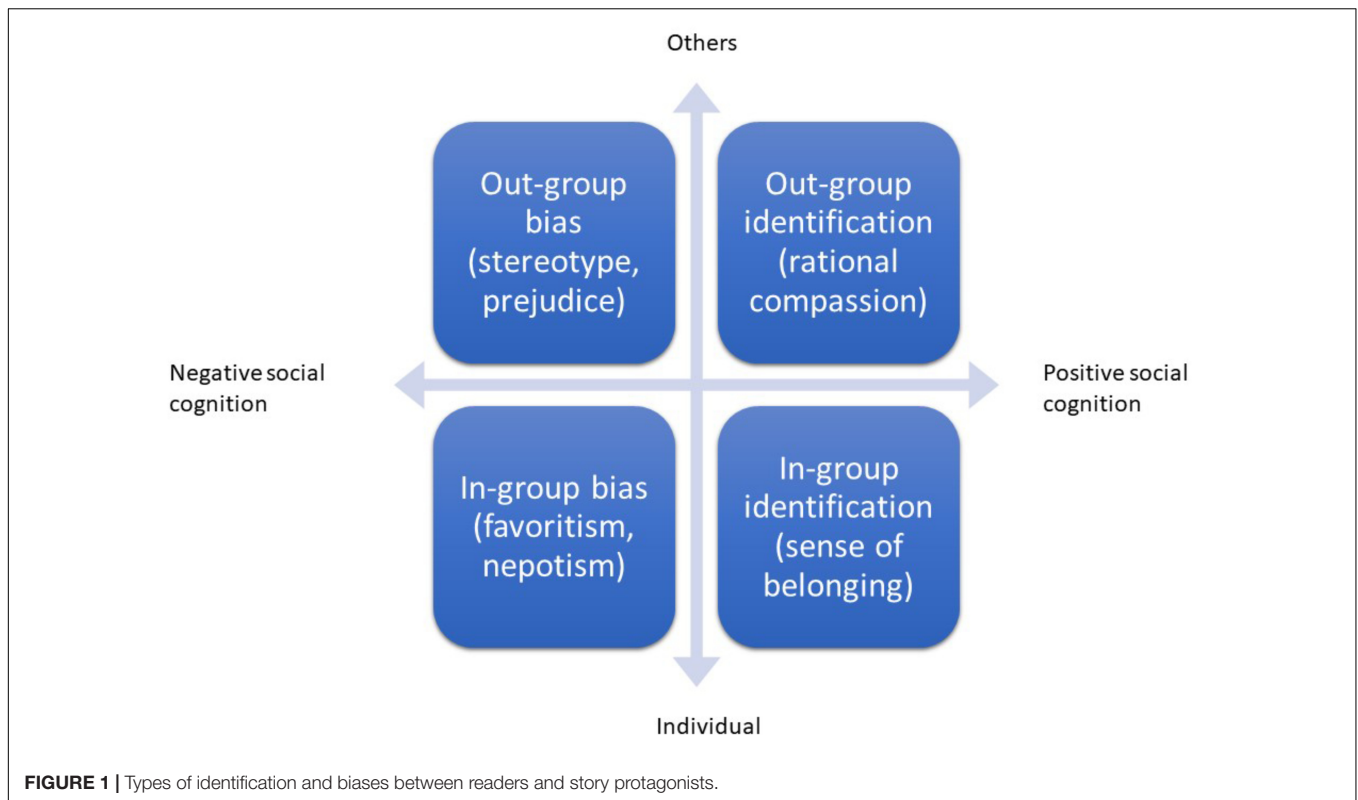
Others

Out-group bias (stereotype, prejudice)

Out-group identification (rational compassion)

Negative social cognition

Positive social cognition

In-group bias (favoritism, nepotism)

In-group identification (sense of belonging)

Individual

**FIGURE 1 |** Types of identification and biases between readers and story protagonists.